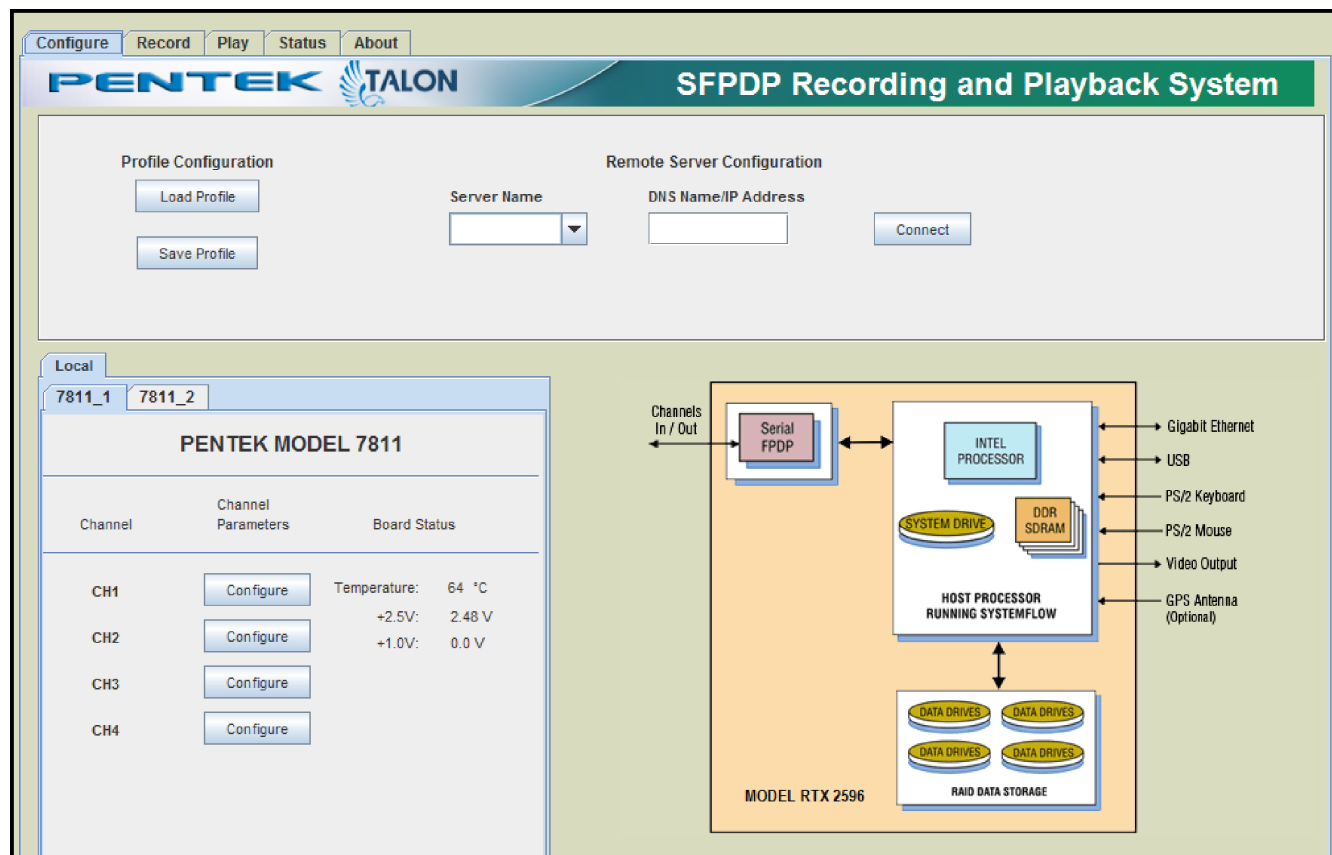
Configure | Record | Play | Status | About

PENTEK TALON

SFPDP Recording and Playback System

Profile Configuration

Load Profile

Save Profile

Remote Server Configuration

Server Name

DNS Name/IP Address

Connect

Local

7811_1 | 7811_2

PENTEK MODEL 7811

Channel

Channel Parameters

Board Status

CH1
Configure

Temperature: 64 °C

CH2
Configure

+2.5V: 2.48 V

CH3
Configure

+1.0V: 0.0 V

CH4
Configure

Channels In / Out

Serial FPDP

INTEL PROCESSOR

SYSTEM DRIVE

DDR SDRAM

HOST PROCESSOR RUNNING SYSTEMFLOW

Gigabit Ethernet

USB

PS/2 Keyboard

PS/2 Mouse

Video Output

GPS Antenna (Optional)

DATA DRIVES

DATA DRIVES

DATA DRIVES

DATA DRIVES

RAID DATA STORAGE

MODEL RTX 2596